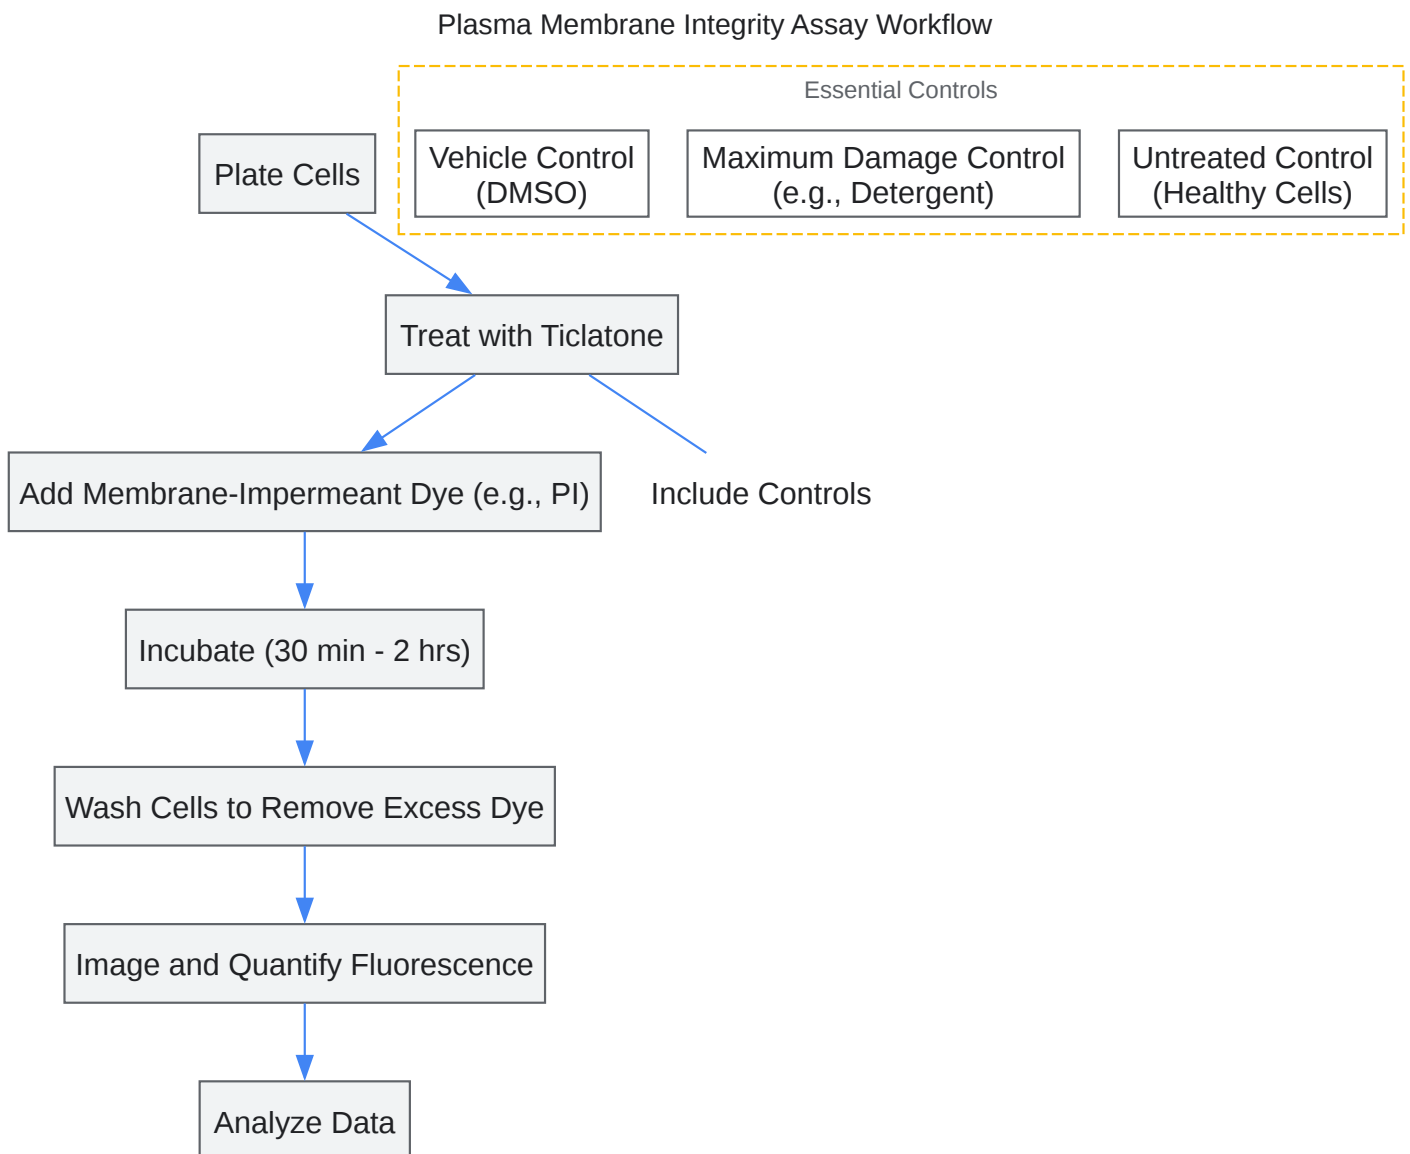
Plasma Membrane Integrity Assay Workflow

Essential Controls

Vehicle Control (DMSO)

Maximum Damage Control (e.g., Detergent)

Untreated Control (Healthy Cells)

Plate Cells

Treat with Ticlatone

Add Membrane-Impermeant Dye (e.g., PI)

Include Controls

Incubate (30 min - 2 hrs)

Wash Cells to Remove Excess Dye

Image and Quantify Fluorescence

Analyze Data